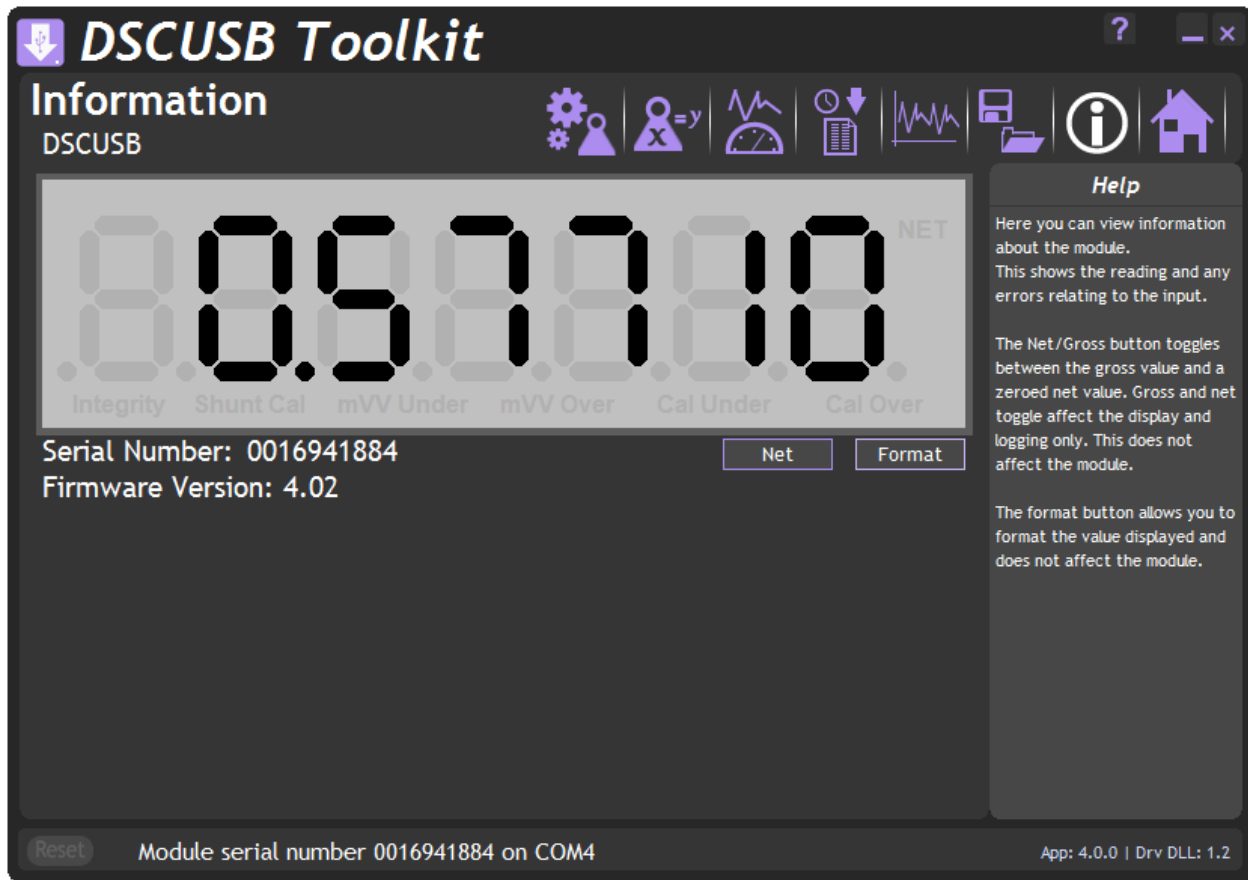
DSCUSB Toolkit

?

Information
DSCUSB

0.57710

NET

Integrity Shunt Cal mVV Under mVV Over Cal Under Cal Over

Serial Number: 0016941884
Firmware Version: 4.02

Net Format

Help

Here you can view information about the module.
This shows the reading and any errors relating to the input.

The Net/Gross button toggles between the gross value and a zeroed net value. Gross and net toggle affect the display and logging only. This does not affect the module.

The format button allows you to format the value displayed and does not affect the module.

Reset

Module serial number 0016941884 on COM4

App: 4.0.0 | Drv DLL: 1.2